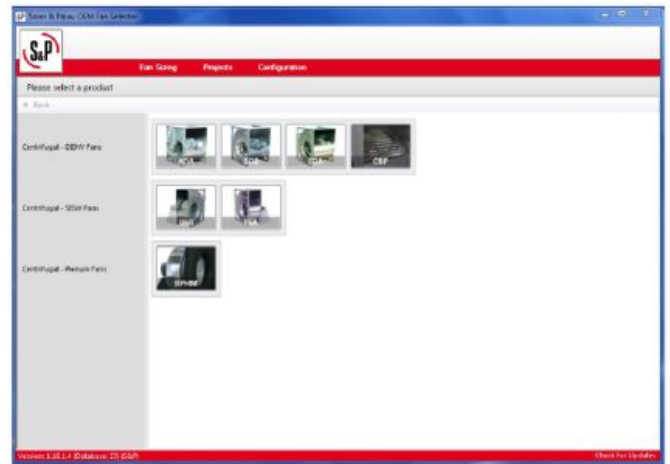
Soler & Palau OEM Fan Selector

S&P

Fan Sizing Projects Configuration

Please select a product

Back

Centrifugal - DIDW Fans

ADS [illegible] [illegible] CBP

Centrifugal - SISW Fans

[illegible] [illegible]

Centrifugal - Plenum Fans

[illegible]

Version 1.10.1.4 (Database: 23) (S&P)

Check for Updates